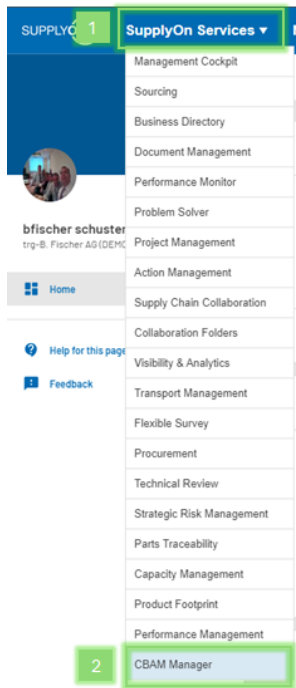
SUPPLYO 1 SupplyOn Services ▾

Management Cockpit
Sourcing
Business Directory
Document Management
Performance Monitor
Problem Solver
Project Management
Action Management
Supply Chain Collaboration
Collaboration Folders
Visibility & Analytics
Transport Management
Flexible Survey
Procurement
Technical Review
Strategic Risk Management
Parts Traceability
Capacity Management
Product Footprint
Performance Management
2 CBAM Manager

bfischer schuster
trg-B. Fischer AG(DEMC

Home

Help for this page

Feedback